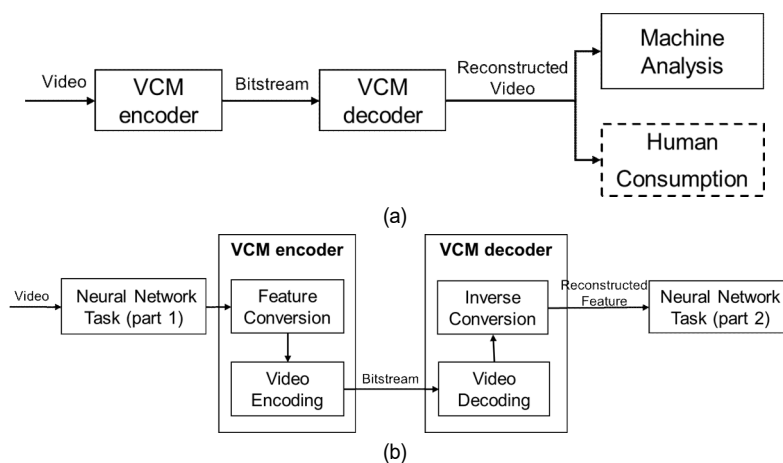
Video

VCM encoder

Bitstream

VCM decoder

Reconstructed Video

Machine Analysis

Human Consumption

(a)

Video

Neural Network Task (part 1)

VCM encoder

Feature Conversion

Video Encoding

Bitstream

VCM decoder

Inverse Conversion

Video Decoding

Reconstructed Feature

Neural Network Task (part 2)

(b)